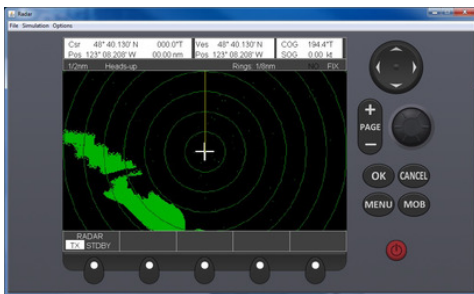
Radar

File Simulation Options

Csr 48° 40.130' N 000.0°T
Pos 123° 08.208' W 00.00 nm

Ves 48° 40.130' N
Pos 123° 08.208' W

COG 194.4°T
SOG 0.00 kt

1/2nm Heads-up Rings 1/8nm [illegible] FIX

PAGE

OK CANCEL

MENU MOB

RADAR
TX STDBY